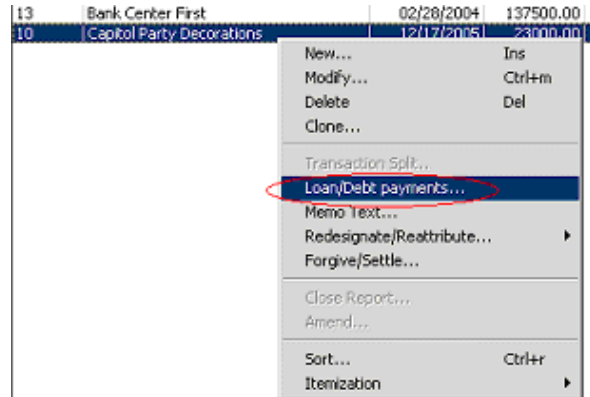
| 13 | Bank Center First | 02/28/2004 | 137500.00 |
|---|---|---|---|
| 10 | Capitol Party Decorations | 12/17/2005 | 23000.00 |

New... Ins
Modify... Ctrl+m
Delete Del
Clone...

Transaction Split...
Loan/Debt payments...
Memo Text...
Redesignate/Reattribute...
Forgive/Settle...

Close Report...
Amend...

Sort... Ctrl+r
Itemization